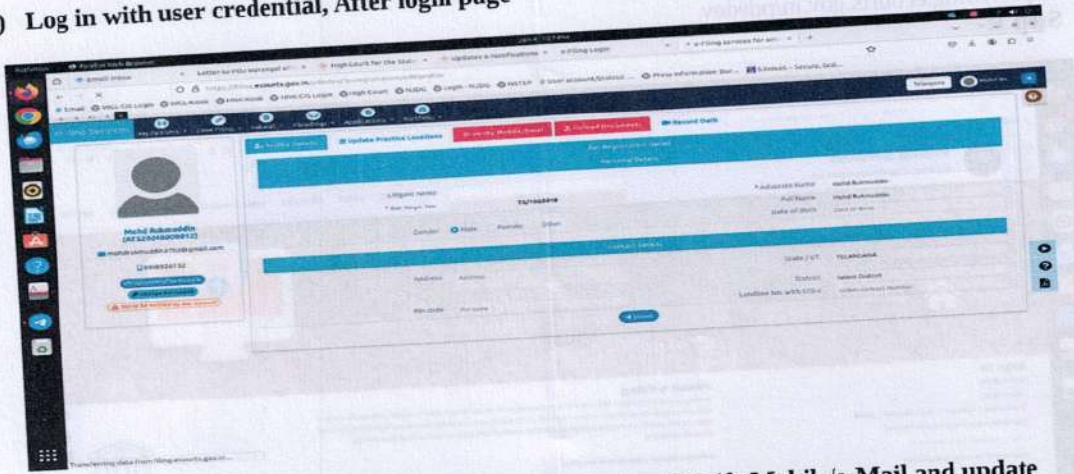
) Log in with user credential, After login page

Update Practice Locations

Re-Verify Mobile/Email

Upload Documents

Record Oath

Bar Registration Details

Personal Details

Advocate Name

Mohd Rukmuddin

Full Name

Mohd Rukmuddin

Bar Regn. No.

TS/1102016

Date of Birth

Gender

Male

Female

Other

Contact Details

State / UT

TELANGANA

District

Address

Landline No. with STD

Pin code

Save

Mohd Rukmuddin

mohdrukmuddin@gmail.com

Transferring data from filing.ecourts.gov.in...

Mobile /e-Mail and update